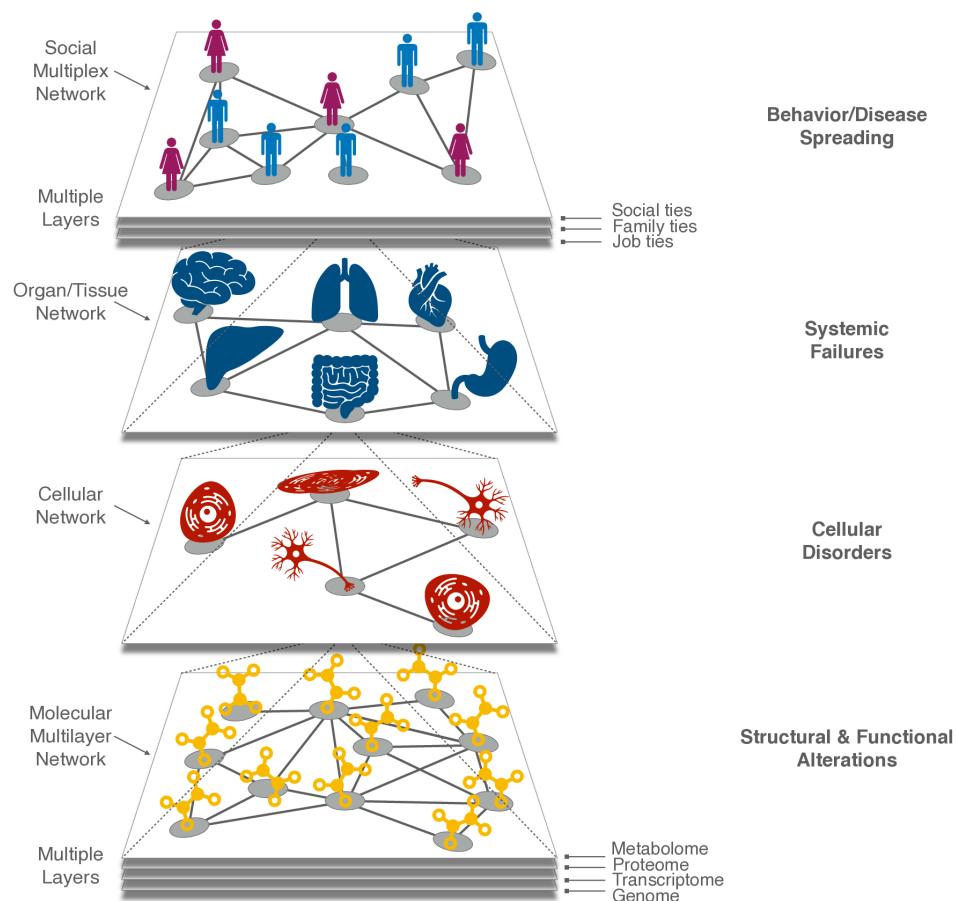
Social Multiplex Network

Behavior/Disease Spreading

Multiple Layers

Social ties
Family ties
Job ties

Organ/Tissue Network

Systemic Failures

Cellular Network

Cellular Disorders

Molecular Multilayer Network

Structural & Functional Alterations

Multiple Layers

Metabolome
Proteome
Transcriptome
Genome